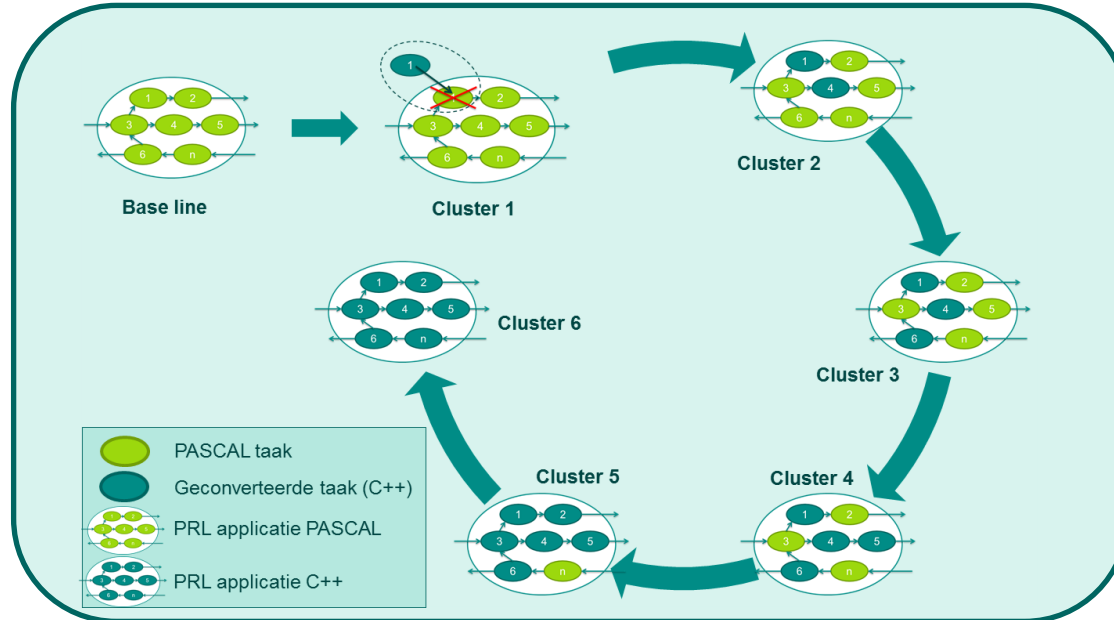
1 2
3 4 5
6 n
Base line

1
1 2
3 4 5
6 n
Cluster 1

1 2
3 4 5
6 n
Cluster 2

1 2
3 4 5
6 n
Cluster 3

1 2
3 4 5
6 n
Cluster 4

1 2
3 4 5
6 n
Cluster 5

1 2
3 4 5
6 n
Cluster 6

PASCAL taak
Geconverteerde taak (C++)
PRL applicatie PASCAL
PRL applicatie C++